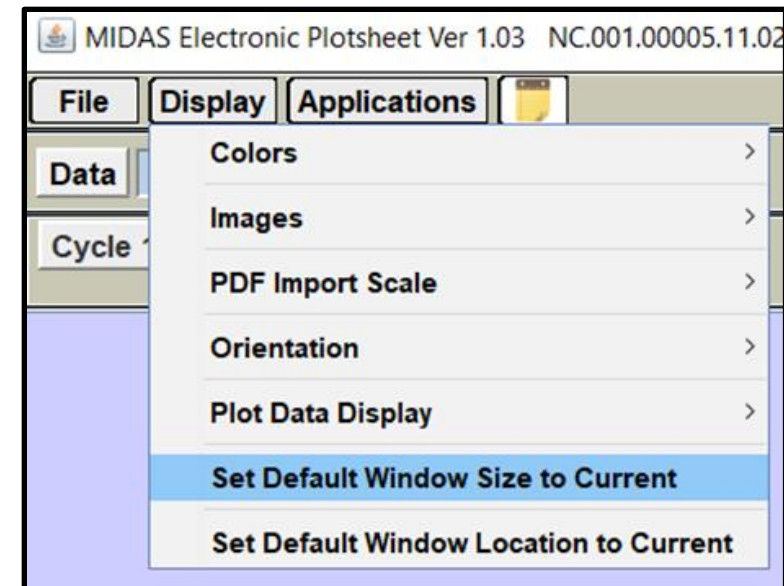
MIDAS Electronic Plotsheet Ver 1.03 NC.001.00005.11.02

File Display Applications

Data

Cycle 1

Colors >

Images >

PDF Import Scale >

Orientation >

Plot Data Display >

Set Default Window Size to Current

Set Default Window Location to Current